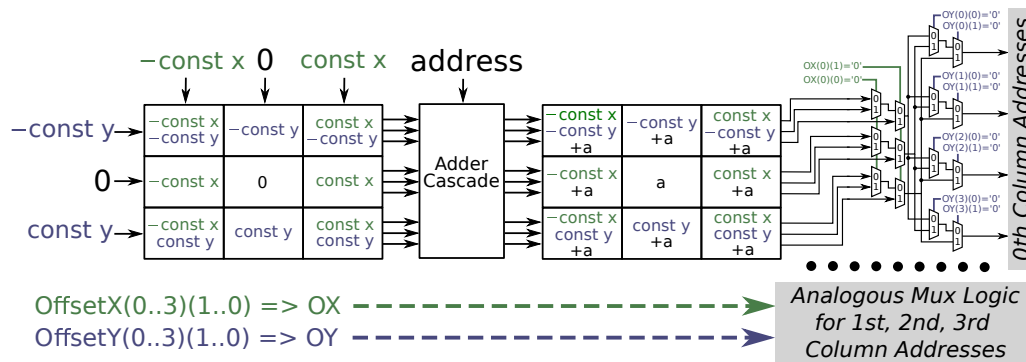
−const x 0 const x address

−const y
0
const y

| −const x −const y | −const y | const x −const y |
|---|---|---|
| −const x | 0 | const x |
| −const x const y | const y | const x const y |

Adder Cascade

| −const x −const y +a | −const y +a | const x −const y +a |
|---|---|---|
| −const x +a | a | const x +a |
| −const x const y +a | const y +a | const x const y +a |

OX(0)(1)='0'
OX(0)(0)='0'
OY(0)(0)='0'
OY(0)(1)='0'
OY(1)(0)='0'
OY(1)(1)='0'
OY(2)(0)='0'
OY(2)(1)='0'
OY(3)(0)='0'
OY(3)(1)='0'
0 1 0 1 0 1 0 1 0 1 0 1 0 1 0 1 0 1 0 1 0 1 0 1

0th Column Addresses

OffsetX(0..3)(1..0) => OX
OffsetY(0..3)(1..0) => OY

Analogous Mux Logic for 1st, 2nd, 3rd Column Addresses